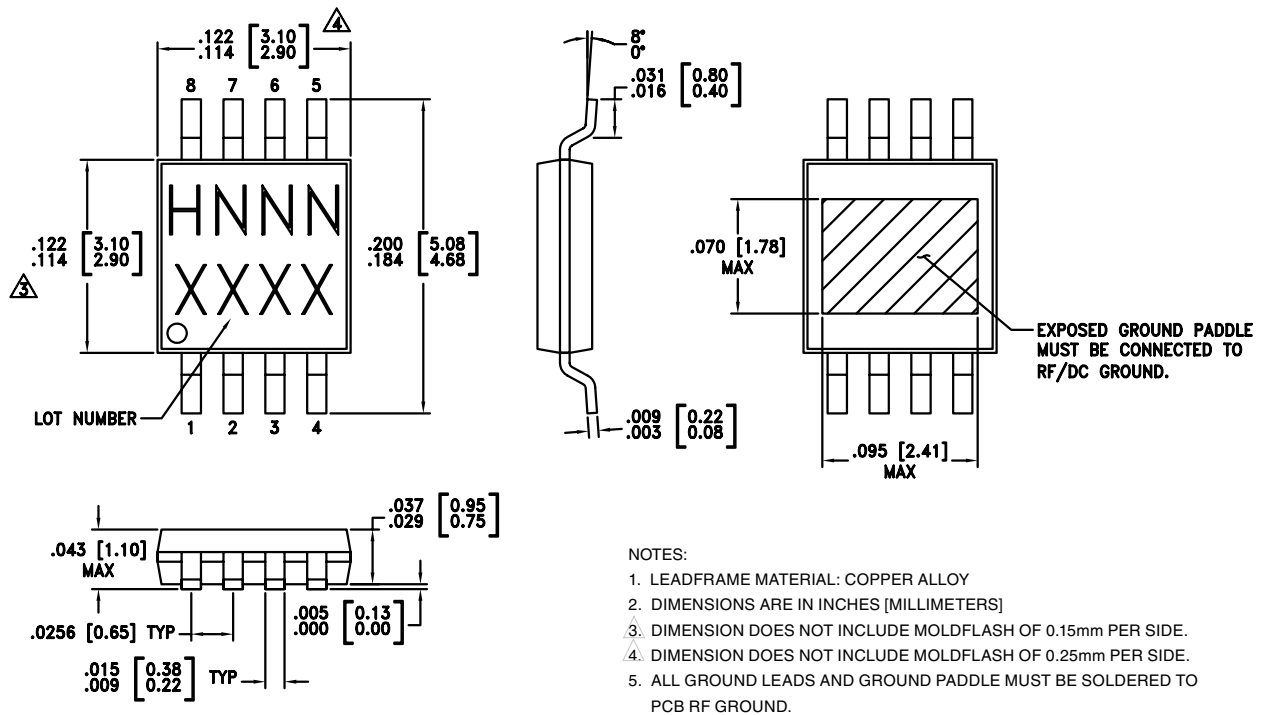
.122 [3.10]
.114 [2.90]
4

8 7 6 5

HNNN
XXXX

.122 [3.10]
.114 [2.90]
3

.200 [5.08]
.184 [4.68]

LOT NUMBER
1 2 3 4

8°
0°
.031 [0.80]
.016 [0.40]

.009 [0.22]
.003 [0.08]

.070 [1.78]
MAX

EXPOSED GROUND PADDLE MUST BE CONNECTED TO RF/DC GROUND.

.095 [2.41]
MAX

.037 [0.95]
.029 [0.75]

.043 [1.10]
MAX

.0256 [0.65] TYP

.005 [0.13]
.000 [0.00]

.015 [0.38]
.009 [0.22] TYP

NOTES:
1. LEADFRAME MATERIAL: COPPER ALLOY
2. DIMENSIONS ARE IN INCHES [MILLIMETERS]
3. DIMENSION DOES NOT INCLUDE MOLDFLASH OF 0.15mm PER SIDE.
4. DIMENSION DOES NOT INCLUDE MOLDFLASH OF 0.25mm PER SIDE.
5. ALL GROUND LEADS AND GROUND PADDLE MUST BE SOLDERED TO PCB RF GROUND.